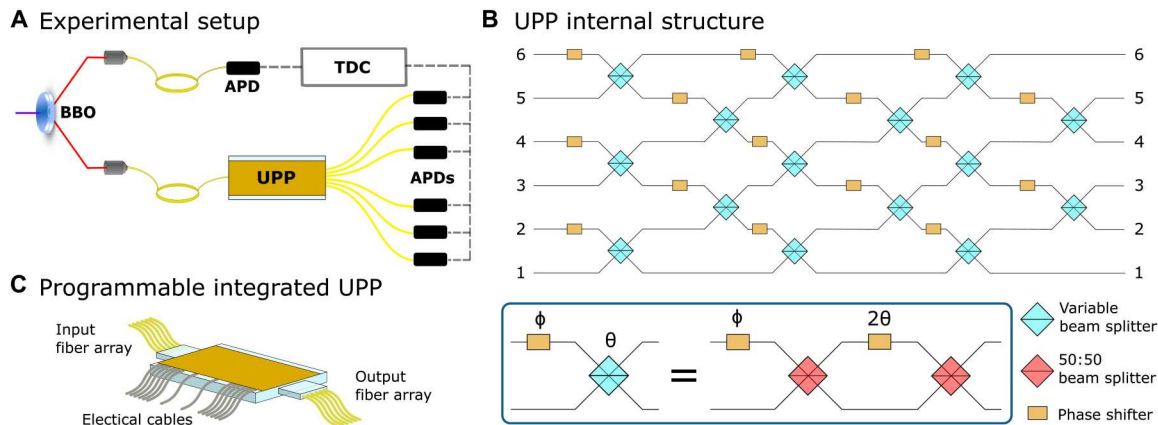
A Experimental setup

BBO

APD

TDC

UPP

APDs

B UPP internal structure

6 6
5 5
4 4
3 3
2 2
1 1

C Programmable integrated UPP

Input fiber array

Output fiber array

Electical cables

ϕ θ = ϕ 2θ

Variable beam splitter

50:50 beam splitter

Phase shifter